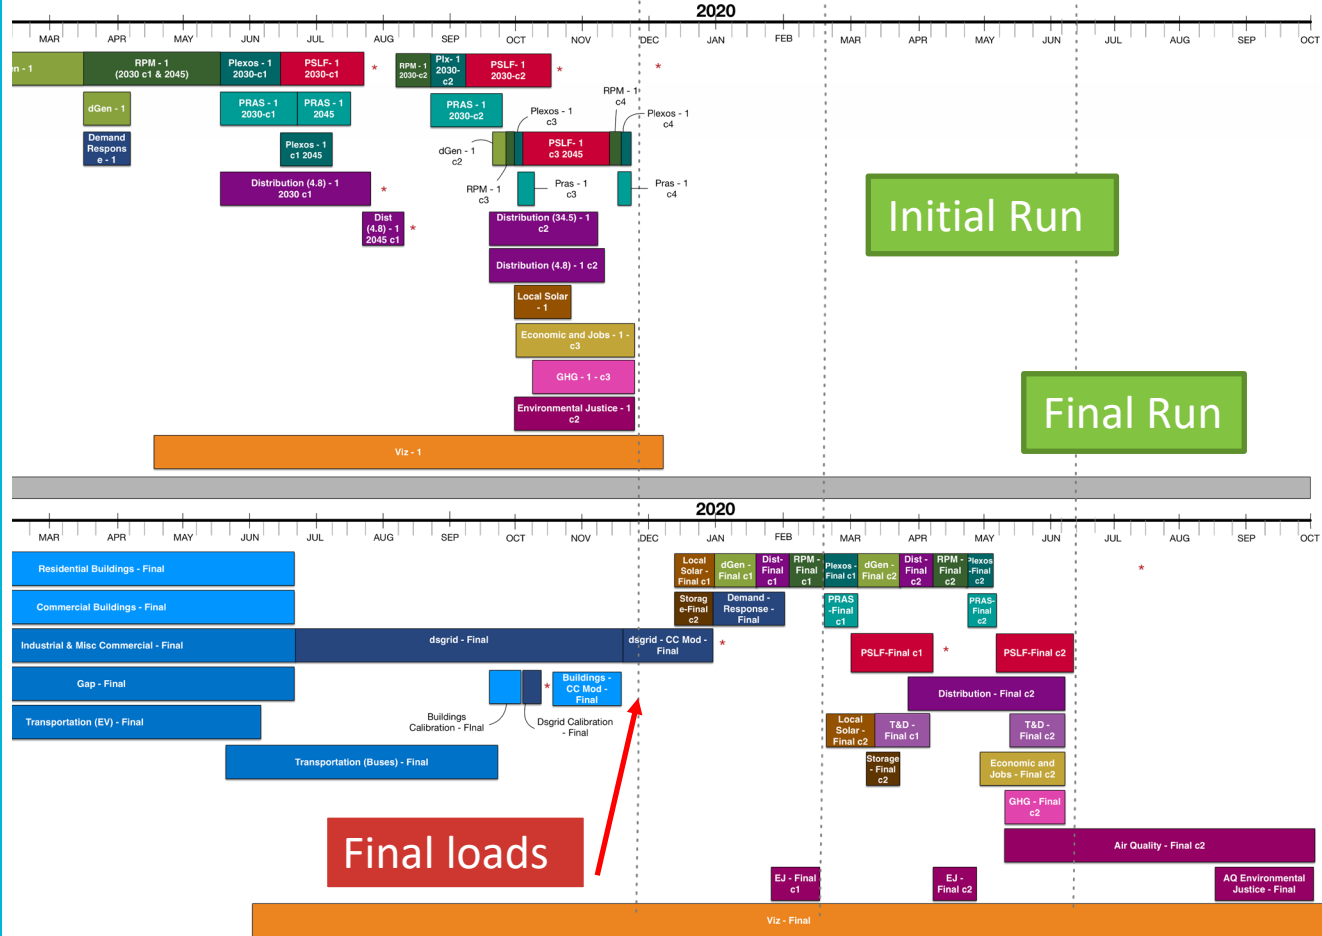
2020

MAR APR MAY JUN JUL AUG SEP OCT NOV DEC JAN FEB MAR APR MAY JUN JUL AUG SEP OCT

n - 1

RPM - 1 (2030 c1 & 2045)

Plexos - 1 2030-c1

PSLF- 1 2030-c1

*

RPM - 1 2030-c2

Plx- 1 2030-c2

PSLF- 1 2030-c2

*

*

dGen - 1

PRAS - 1 2030-c1

PRAS - 1 2045

PRAS - 1 2030-c2

RPM - 1 c4

Plexos - 1 c3

Plexos - 1 c4

Demand Respons e - 1

Plexos - 1 c1 2045

dGen - 1 c2

PSLF- 1 c3 2045

Distribution (4.8) - 1 2030 c1

*

RPM - 1 c3

Pras - 1 c3

Pras - 1 c4

Initial Run

Dist (4.8) - 1 2045 c1

*

Distribution (34.5) - 1 c2

Distribution (4.8) - 1 c2

Local Solar - 1

Economic and Jobs - 1 - c3

GHG - 1 - c3

Final Run

Environmental Justice - 1 c2

Viz - 1

2020

MAR APR MAY JUN JUL AUG SEP OCT NOV DEC JAN FEB MAR APR MAY JUN JUL AUG SEP OCT

Residential Buildings - Final

Local Solar - Final c1

dGen - Final c1

Dist- Final c1

RPM - Final c1

Plexos - Final c1

dGen - Final c2

Dist - Final c2

RPM - Final c2

Plexos -Final c2

*

Commercial Buildings - Final

Storag e-Final c2

Demand - Response - Final

PRAS -Final c1

PRAS- Final c2

Industrial & Misc Commercial - Final

dsgrid - Final

dsgrid - CC Mod - Final

*

PSLF-Final c1

*

PSLF-Final c2

Gap - Final

*

Buildings - CC Mod - Final

Distribution - Final c2

Transportation (EV) - Final

Buildings Calibration - FInal

Dsgrid Calibration - Final

Local Solar - Final c2

T&D - Final c1

T&D - Final c2

Transportation (Buses) - Final

Storage - Final c2

Economic and Jobs - Final c2

GHG - Final c2

Final loads

Air Quality - Final c2

EJ - Final c1

EJ - Final c2

AQ Environmental Justice - Final

Viz - Final